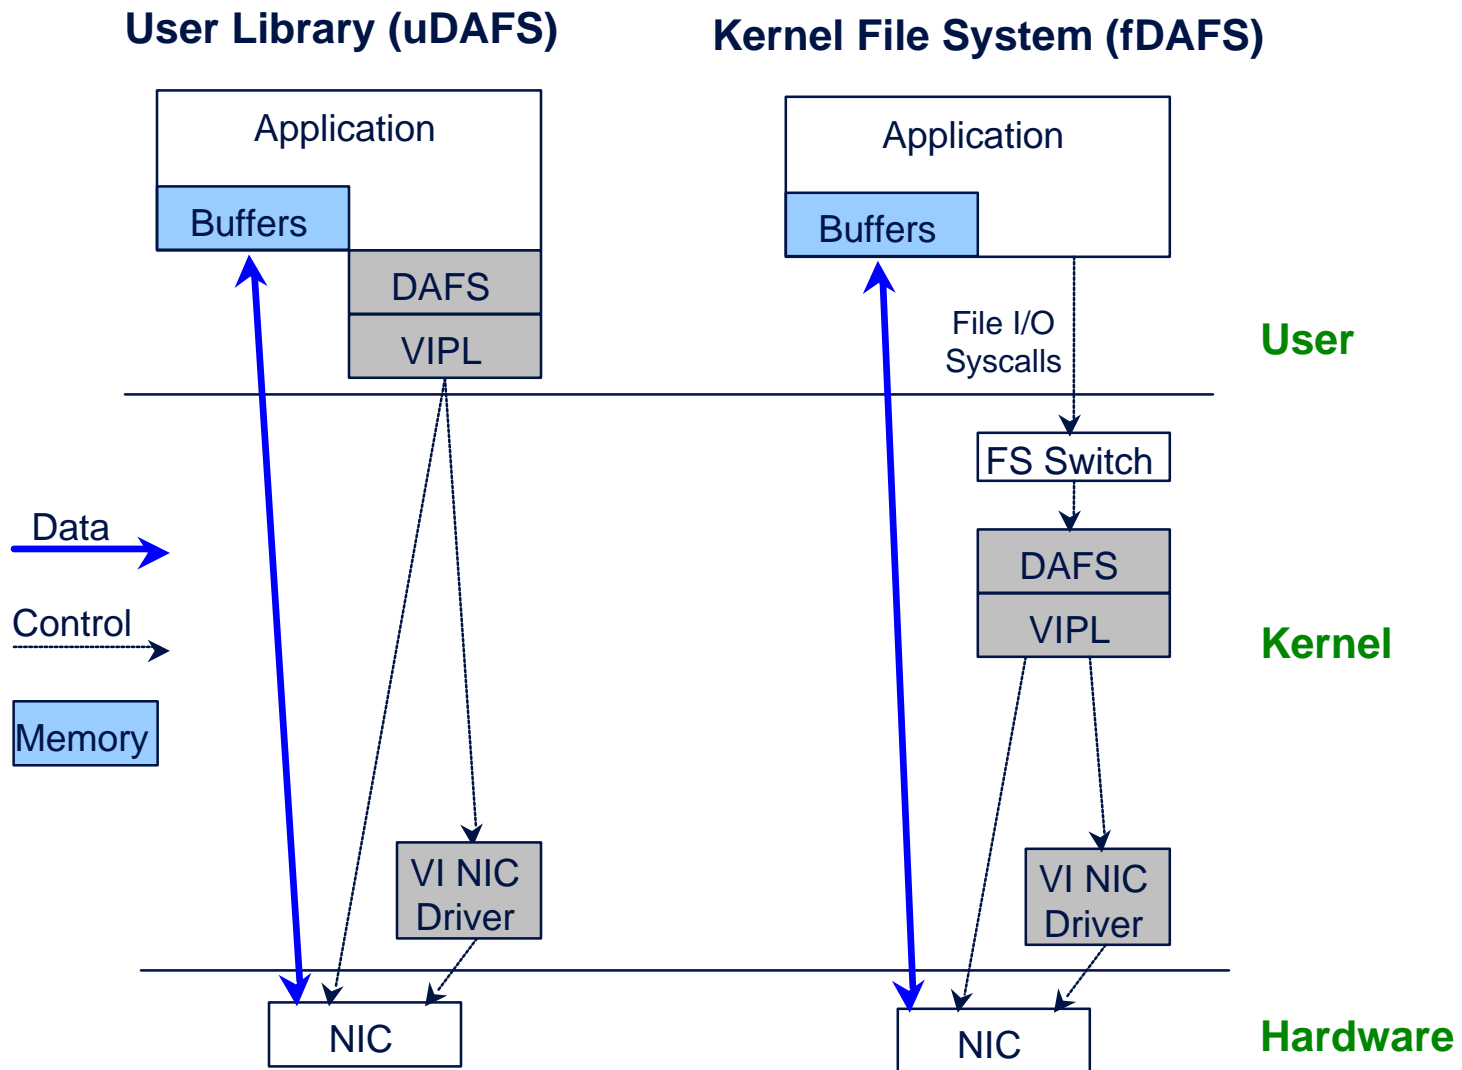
User Library (uDAFS)

Kernel File System (fDAFS)

Application

Buffers

DAFS

VIPL

Application

Buffers

File I/O Syscalls

User

FS Switch

DAFS

VIPL

Kernel

Data

Control

Memory

VI NIC Driver

VI NIC Driver

NIC

NIC

Hardware